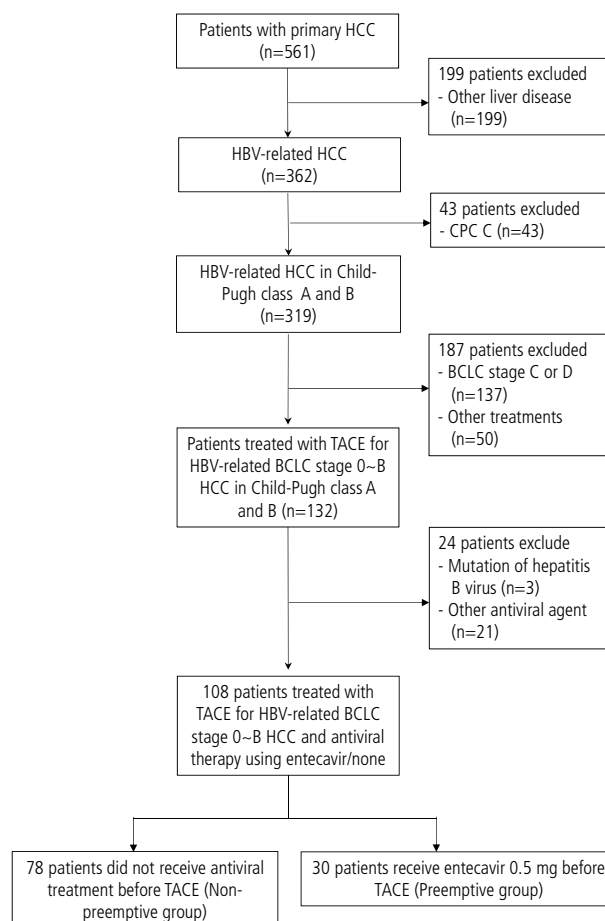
Patients with primary HCC (n=561)

199 patients excluded
- Other liver disease (n=199)

HBV-related HCC (n=362)

43 patients excluded
- CPC C (n=43)

HBV-related HCC in Child-Pugh class A and B (n=319)

187 patients excluded
- BCLC stage C or D (n=137)
- Other treatments (n=50)

Patients treated with TACE for HBV-related BCLC stage 0~B HCC in Child-Pugh class A and B (n=132)

24 patients exclude
- Mutation of hepatitis B virus (n=3)
- Other antiviral agent (n=21)

108 patients treated with TACE for HBV-related BCLC stage 0~B HCC and antiviral therapy using entecavir/none

78 patients did not receive antiviral treatment before TACE (Non-preemptive group)

30 patients receive entecavir 0.5 mg before TACE (Preemptive group)